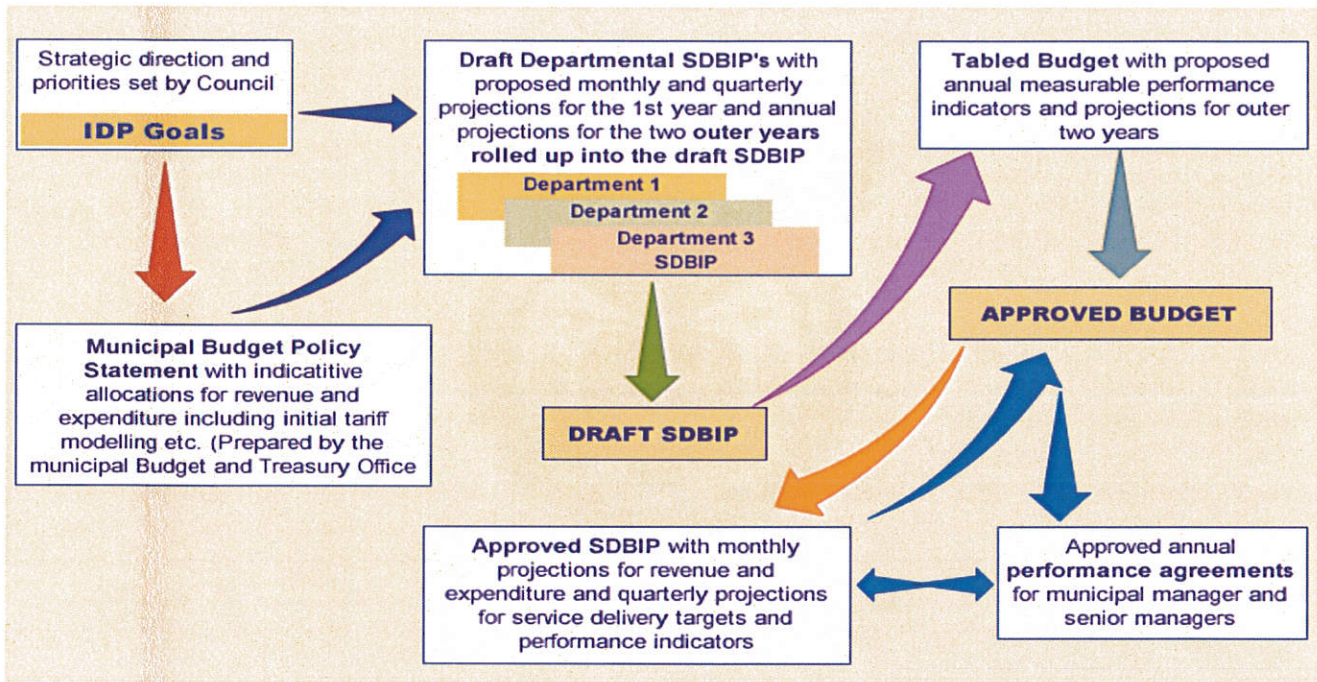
Strategic direction and priorities set by Council

IDP Goals

Draft Departmental SDBIP's with proposed monthly and quarterly projections for the 1st year and annual projections for the two outer years rolled up into the draft SDBIP

Department 1

Department 2

Department 3 SDBIP

Tabled Budget with proposed annual measurable performance indicators and projections for outer two years

APPROVED BUDGET

Municipal Budget Policy Statement with indicatitive allocations for revenue and expenditure including initial tariff modelling etc. (Prepared by the municipal Budget and Treasury Office

DRAFT SDBIP

Approved SDBIP with monthly projections for revenue and expenditure and quarterly projections for service delivery targets and performance indicators

Approved annual performance agreements for municipal manager and senior managers